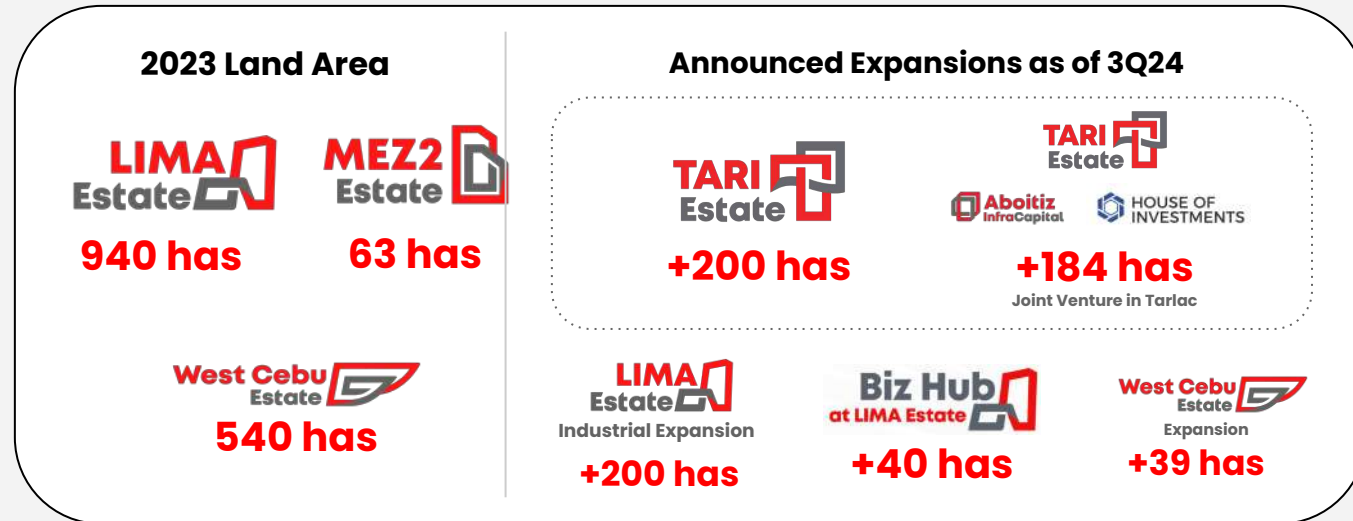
2023 Land Area

LIMA Estate
940 has

MEZ2 Estate
63 has

West Cebu Estate
540 has

Announced Expansions as of 3Q24

TARI Estate
+200 has

TARI Estate
Aboitiz InfraCapital
HOUSE OF INVESTMENTS
+184 has
Joint Venture in Tarlac

LIMA Estate
Industrial Expansion
+200 has

Biz Hub at LIMA Estate
+40 has

West Cebu Estate
Expansion
+39 has